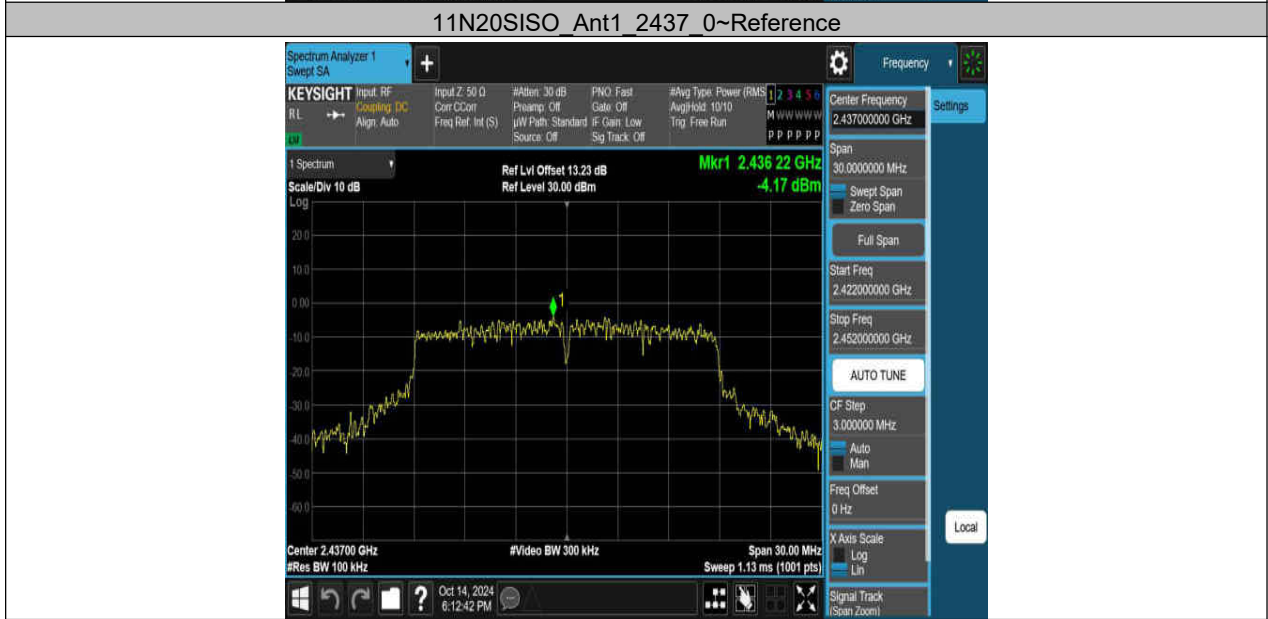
11N20SISO_Ant1_2437_0~Reference

Spectrum Analyzer 1
Swept SA

Frequency

KEYSIGHT
RL
Input: RF
Coupling: DC
Align: Auto
Input Z: 50 Ω
Corr CCorr
Freq Ref: Int (S)
#Atten: 30 dB
Preamp: Off
µW Path: Standard
Source: Off
PNO: Fast
Gate: Off
IF Gain: Low
Sig Track: Off
#Avg Type: Power (RMS)
Avg|Hold: 10/10
Trig: Free Run
1 2 3 4 5 6
M W W W W W
P P P P P P

1 Spectrum
Scale/Div 10 dB
Log
Ref Lvl Offset 13.23 dB
Ref Level 30.00 dBm
Mkr1 2.436 22 GHz
-4.17 dBm

20.0
10.0
0.00
-10.0
-20.0
-30.0
-40.0
-50.0
-60.0

1

Center 2.43700 GHz
#Res BW 100 kHz
#Video BW 300 kHz
Span 30.00 MHz
Sweep 1.13 ms (1001 pts)

Oct 14, 2024
6:12:42 PM

Center Frequency
2.437000000 GHz
Settings
Span
30.0000000 MHz
Swept Span
Zero Span
Full Span
Start Freq
2.422000000 GHz
Stop Freq
2.452000000 GHz
AUTO TUNE
CF Step
3.000000 MHz
Auto
Man
Freq Offset
0 Hz
Local
X Axis Scale
Log
Lin
Signal Track
(Span Zoom)